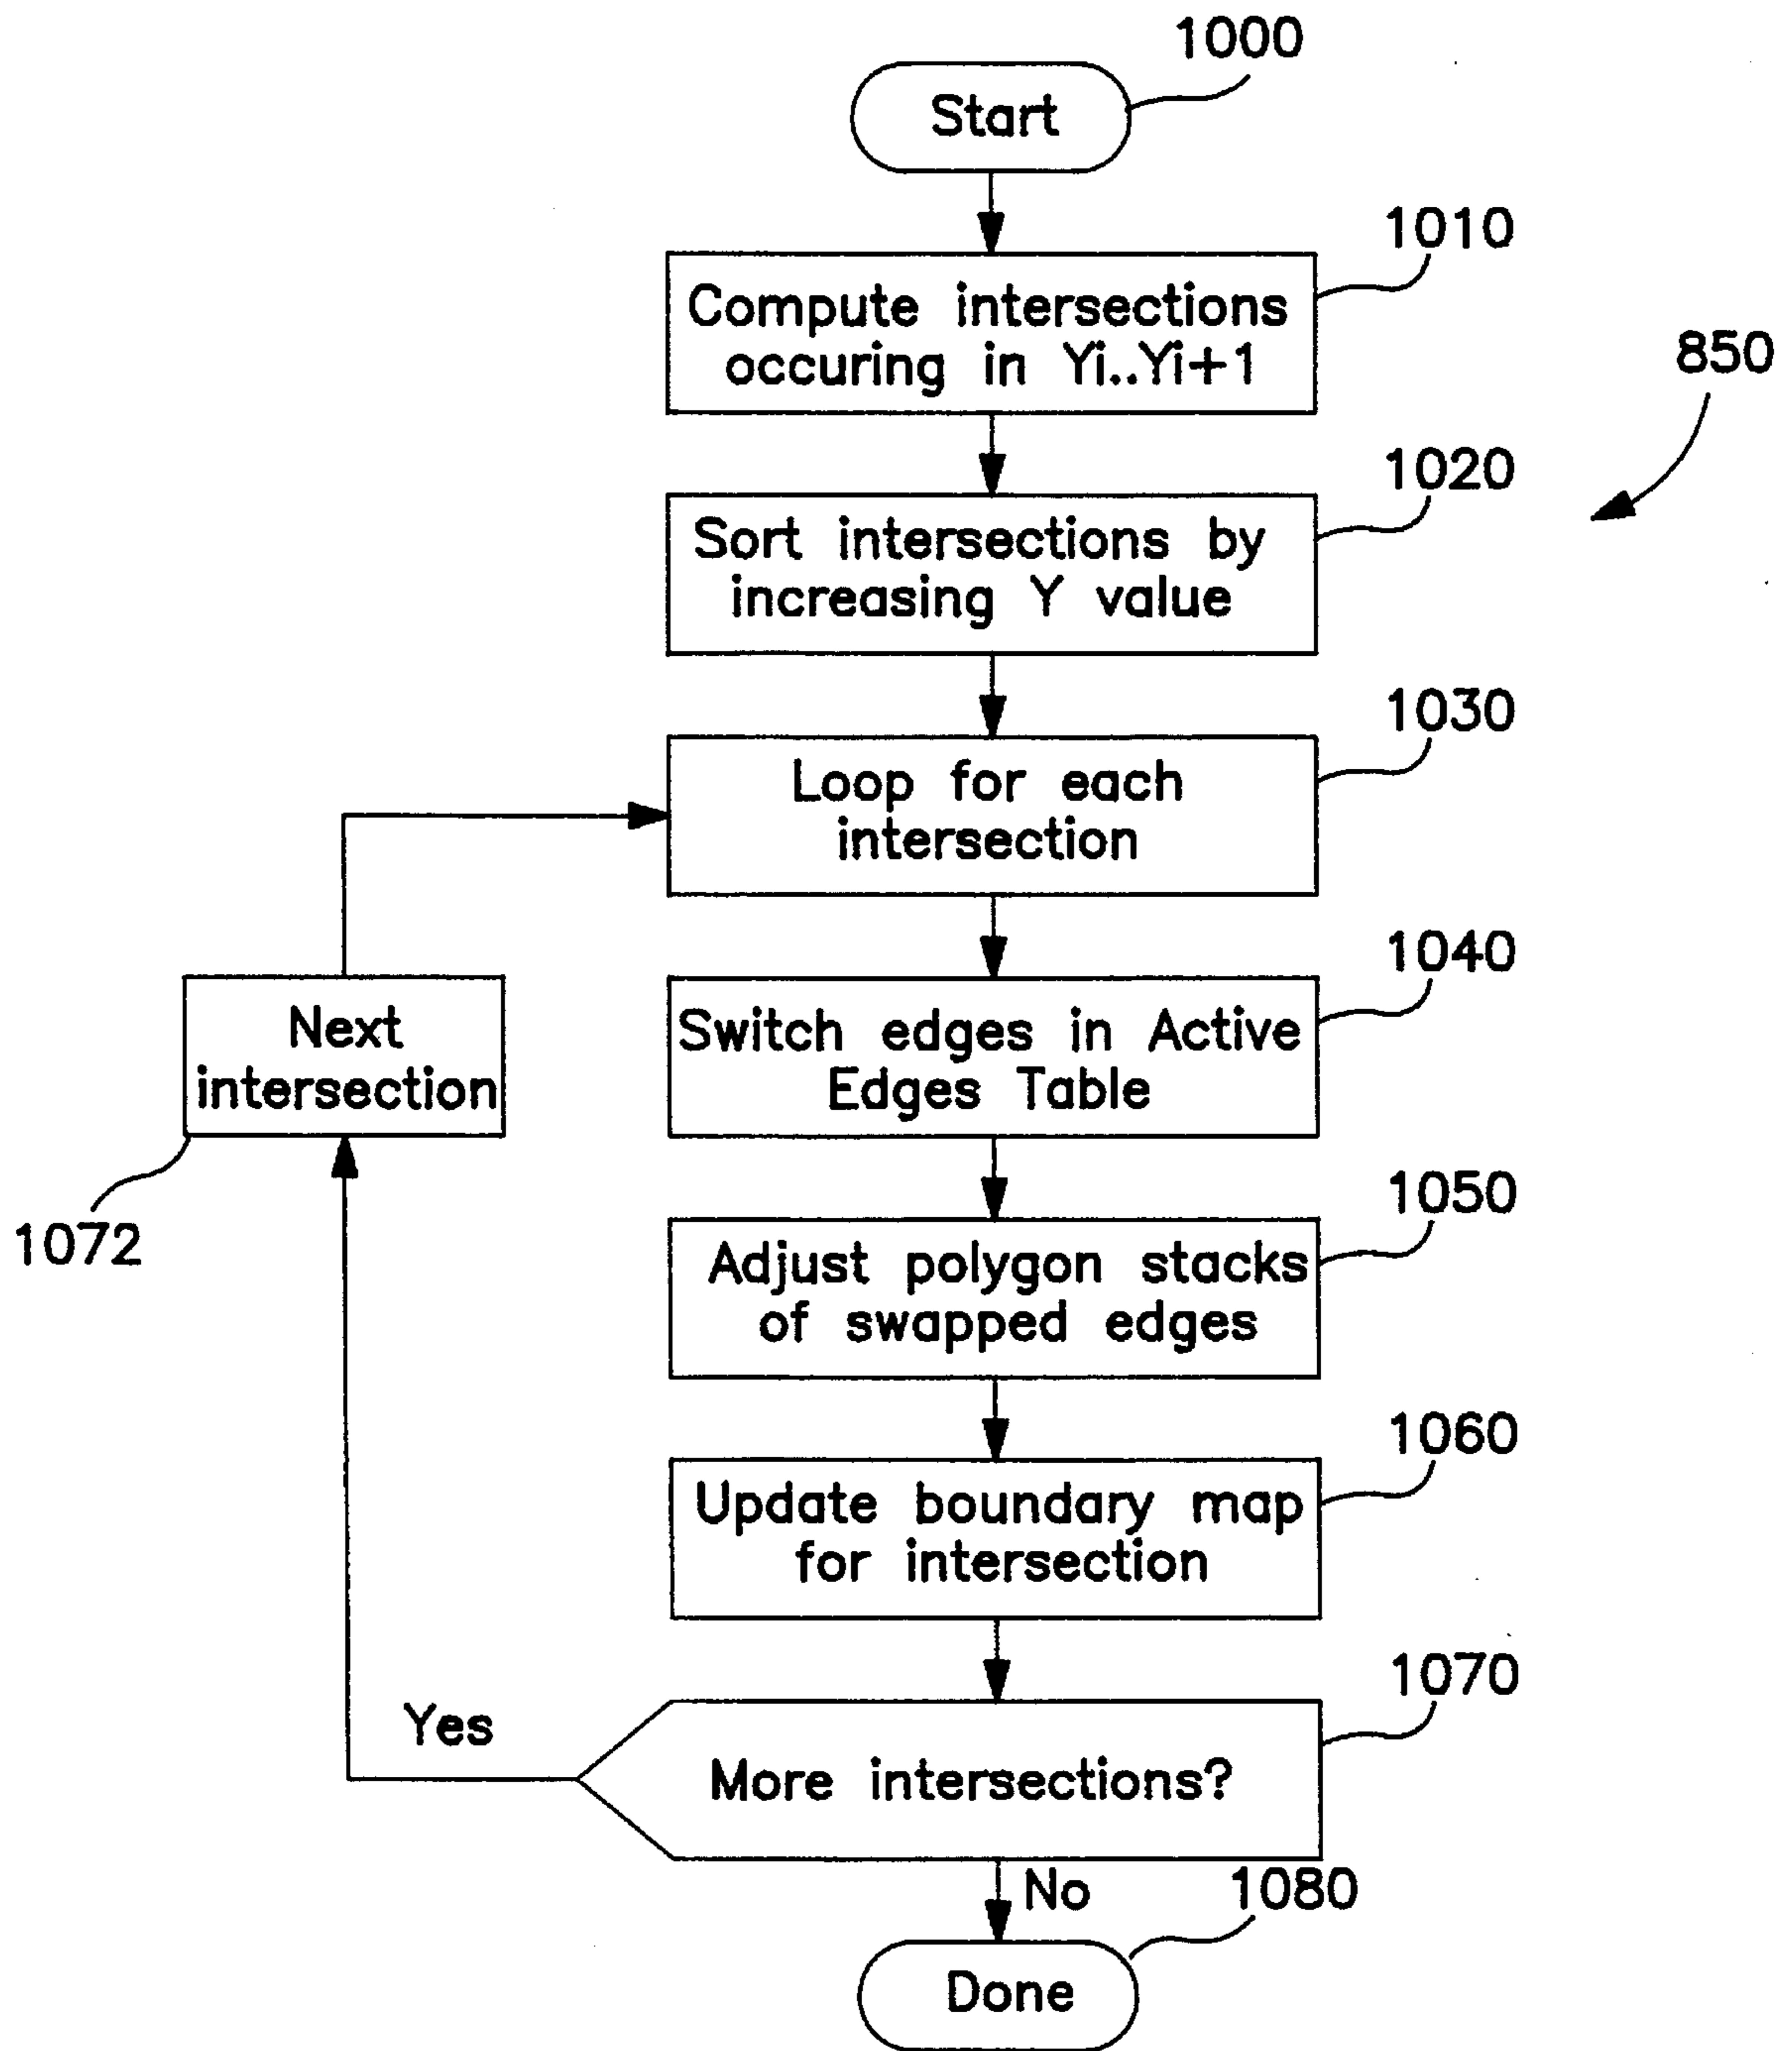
1000

Start

1010

Compute intersections occuring in Yi..Yi+1

850

1020

Sort intersections by increasing Y value

1030

Loop for each intersection

1040

Next intersection

Switch edges in Active Edges Table

1072

1050

Adjust polygon stacks of swapped edges

1060

Update boundary map for intersection

1070

Yes

More intersections?

No

1080

Done